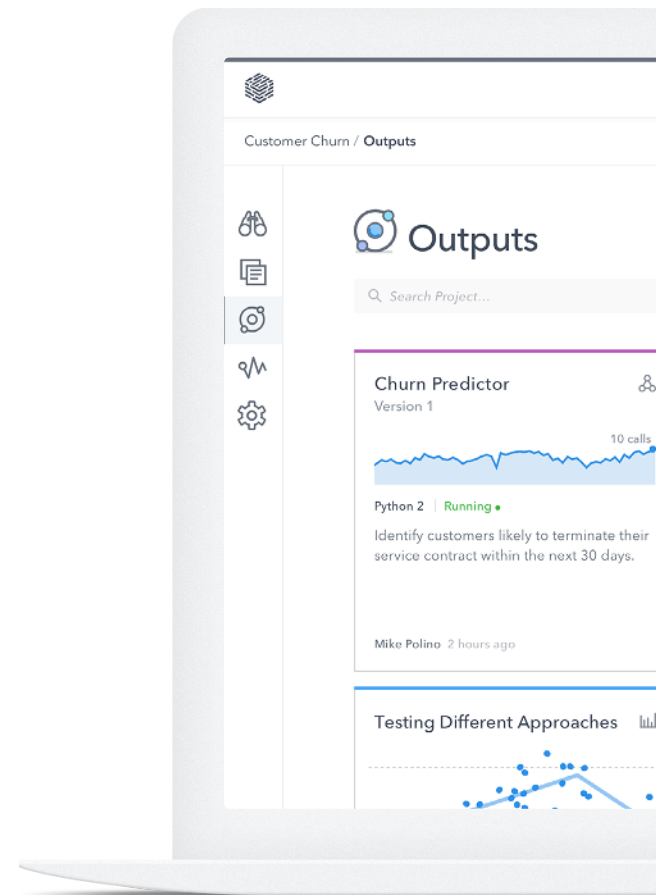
Customer Churn / Outputs

Outputs

Search Project...

Churn Predictor

Version 1

10 calls

Python 2 | Running

Identify customers likely to terminate their service contract within the next 30 days.

Mike Polino 2 hours ago

Testing Different Approaches